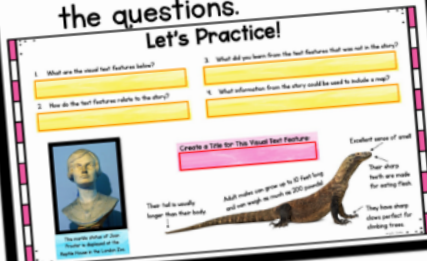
the questions.

Let's Practice!

1. What are the visual text features below?

2. How do the text features relate to the story?

3. What did you learn from the text features that was not in the story?

4. What information from the story could be used to include a map?

Create a Title for This Visual Text Feature

Excellent sense of smell

Their sharp teeth are made for eating flesh.

Adult males can grow up to 10 feet long and can weigh as much as 200 pounds!

Their tail is usually longer than their body.

They have sharp claws perfect for climbing trees.

The marble statue of Joan Procter is displayed at the Reptile House in the London Zoo.